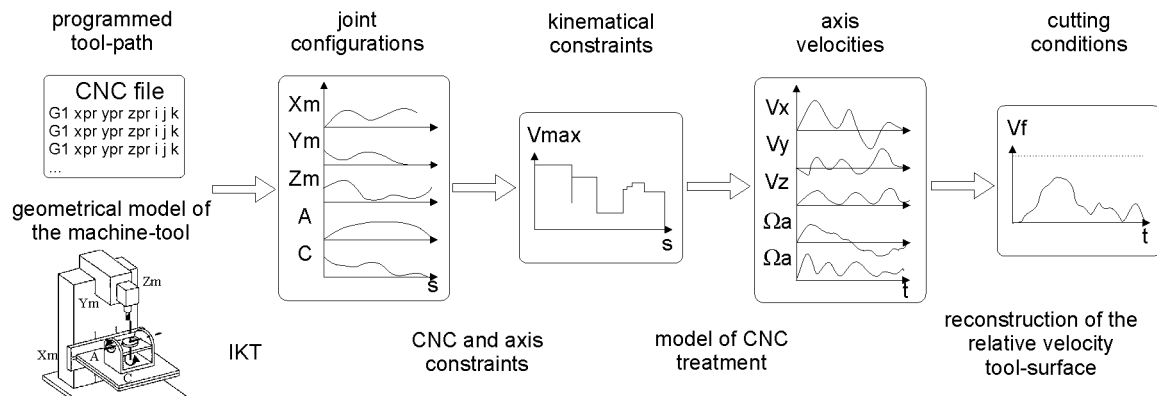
programmed tool-path

CNC file
G1 xpr ypr zpr i j k
G1 xpr ypr zpr i j k
G1 xpr ypr zpr i j k
...

geometrical model of the machine-tool

Zm
Ym
Xm
A
C

joint configurations

Xm
Ym
Zm
A
C
s

IKT

kinematical constraints

Vmax
s

CNC and axis constraints

axis velocities

Vx
Vy
Vz
Ωa
Ωa
t

model of CNC treatment

cutting conditions

Vf
t

reconstruction of the relative velocity tool-surface